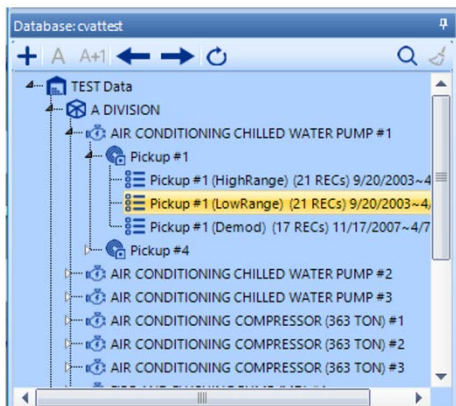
Database: cvattest

A A+1

TEST Data
A DIVISION
AIR CONDITIONING CHILLED WATER PUMP #1
Pickup #1
Pickup #1 (HighRange) (21 RECs) 9/20/2003~4
Pickup #1 (LowRange) (21 RECs) 9/20/2003~4/
Pickup #1 (Demod) (17 RECs) 11/17/2007~4/7
Pickup #4
AIR CONDITIONING CHILLED WATER PUMP #2
AIR CONDITIONING CHILLED WATER PUMP #3
AIR CONDITIONING COMPRESSOR (363 TON) #1
AIR CONDITIONING COMPRESSOR (363 TON) #2
AIR CONDITIONING COMPRESSOR (363 TON) #3
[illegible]